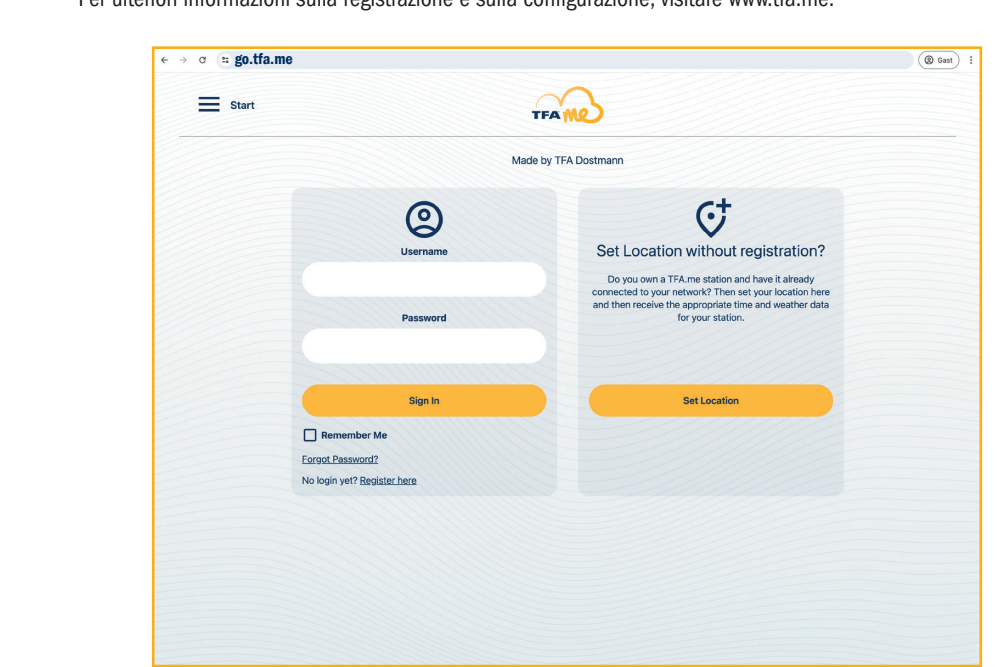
Per ulteriori informazioni sulla registrazione e sulla configurazione, visitare www.tfa.me.

go.tfa.me

Gast

Start

TFA me

Made by TFA Dostmann

Username

Password

Sign In

Remember Me

Forgot Password?

No login yet? Register here

Set Location without registration?

Do you own a TFA.me station and have it already connected to your network? Then set your location here and then receive the appropriate time and weather data for your station.

Set Location